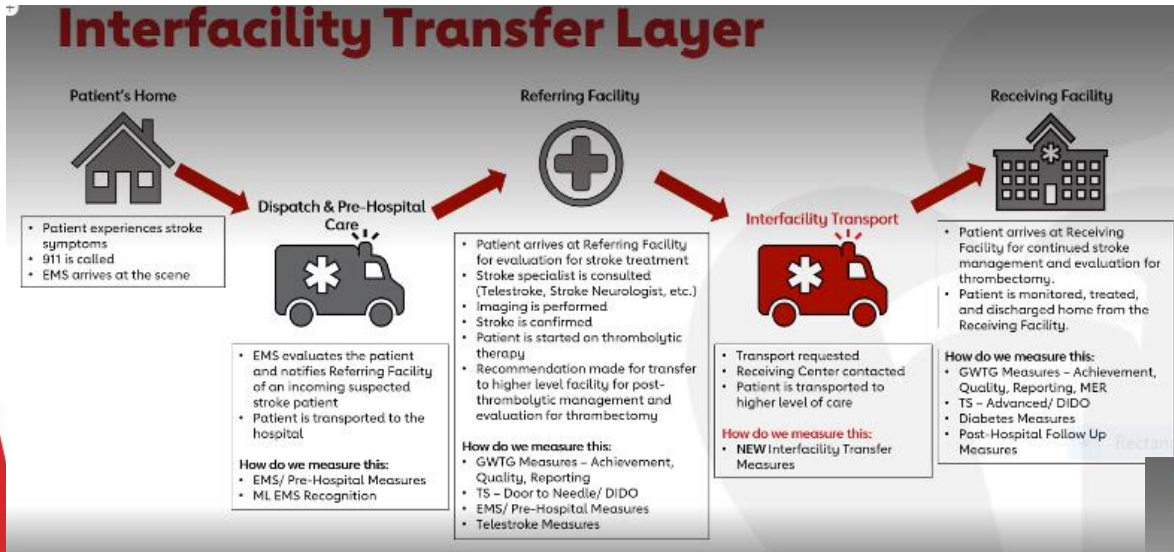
Interfacility Transfer Layer

Patient's Home

• Patient experiences stroke symptoms
• 911 is called
• EMS arrives at the scene

Dispatch & Pre-Hospital Care

• EMS evaluates the patient and notifies Referring Facility of an incoming suspected stroke patient
• Patient is transported to the hospital

How do we measure this:
• EMS/ Pre-Hospital Measures
• ML EMS Recognition

Referring Facility

• Patient arrives at Referring Facility for evaluation for stroke treatment
• Stroke specialist is consulted (Telestroke, Stroke Neurologist, etc.)
• Imaging is performed
• Stroke is confirmed
• Patient is started on thrombolytic therapy
• Recommendation made for transfer to higher level facility for post-thrombolytic management and evaluation for thrombectomy

How do we measure this:
• GWTG Measures – Achievement, Quality, Reporting
• TS – Door to Needle/ DIDO
• EMS/ Pre-Hospital Measures
• Telestroke Measures

Interfacility Transport

• Transport requested
• Receiving Center contacted
• Patient is transported to higher level of care

How do we measure this:
• NEW Interfacility Transfer Measures

Receiving Facility

• Patient arrives at Receiving Facility for continued stroke management and evaluation for thrombectomy.
• Patient is monitored, treated, and discharged home from the Receiving Facility.

How do we measure this:
• GWTG Measures – Achievement, Quality, Reporting, MER
• TS – Advanced/ DIDO
• Diabetes Measures
• Post-Hospital Follow Up Measures